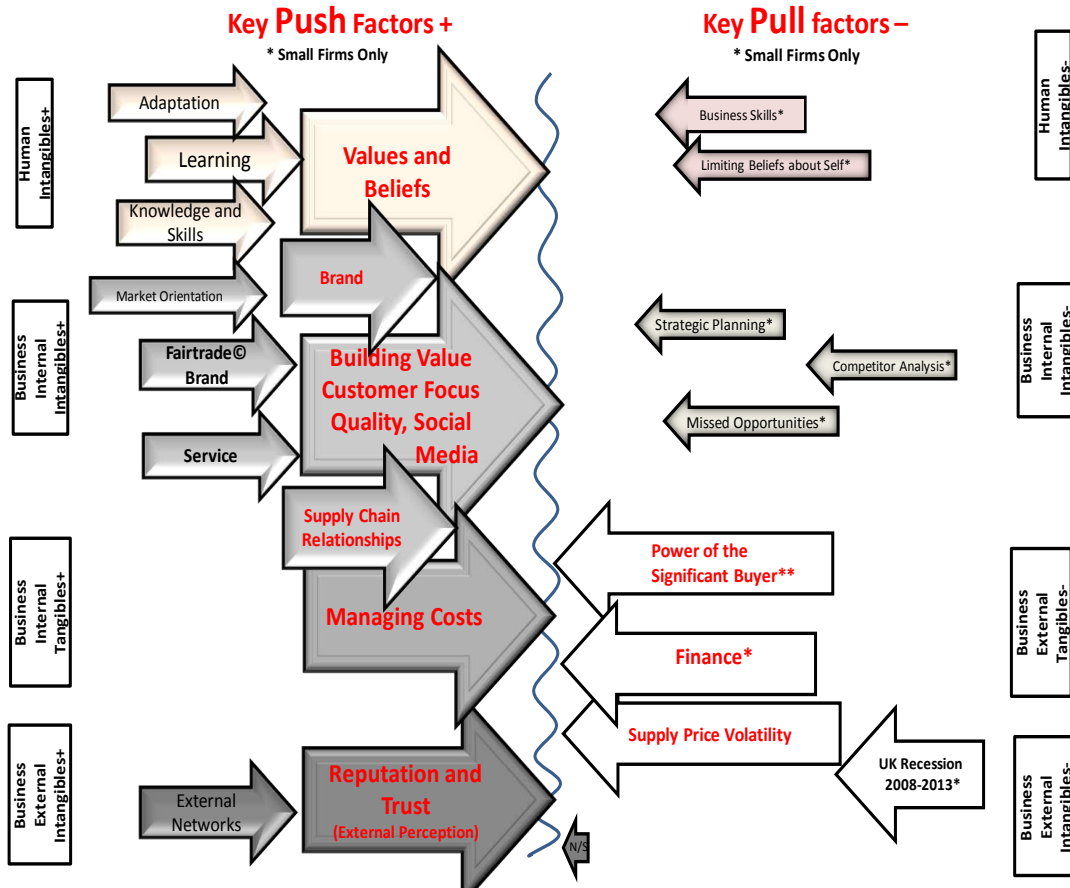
Key Push Factors +
* Small Firms Only

Key Pull factors –
* Small Firms Only

Human Intangibles+

Adaptation

Learning

Knowledge and Skills

Values and Beliefs

Business Skills*

Limiting Beliefs about Self*

Human Intangibles-

Business Internal Intangibles+

Market Orientation

Brand

Fairtrade© Brand

Service

Building Value Customer Focus Quality, Social Media

Strategic Planning*

Competitor Analysis*

Missed Opportunities*

Business Internal Intangibles-

Business Internal Tangibles+

Supply Chain Relationships

Managing Costs

Power of the Significant Buyer**

Finance*

Supply Price Volatility

Business External Tangibles-

Business External Intangibles+

External Networks

Reputation and Trust (External Perception)

UK Recession 2008-2013*

N/S

Business External Intangibles-